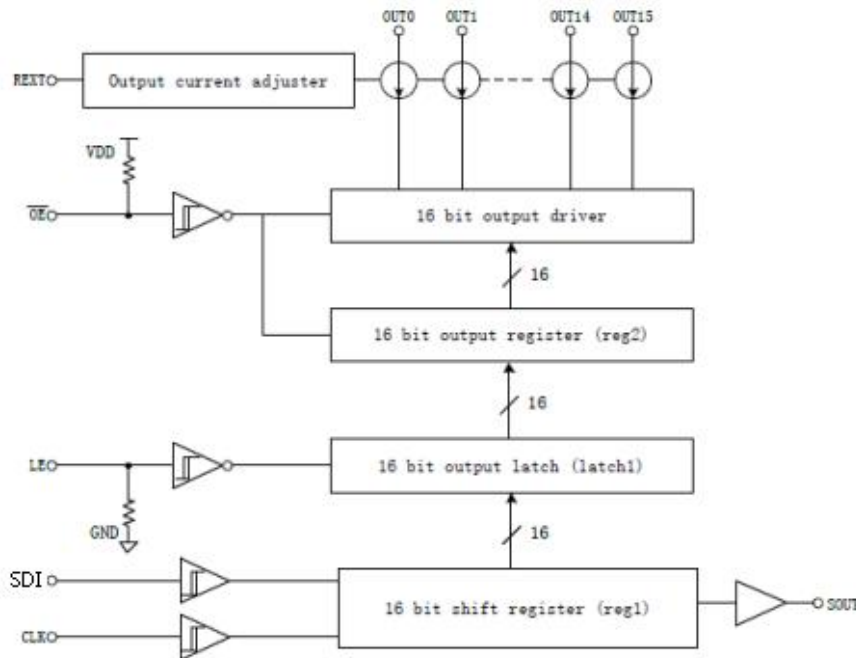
OUT0 OUT1 OUT14 OUT15

REXT

Output current adjuster

VDD

$\overline{OE}$

16 bit output driver

16

16 bit output register (reg2)

16

LE

16 bit output latch (latch1)

GND

16

SDI

16 bit shift register (reg1)

SOUT

CLK